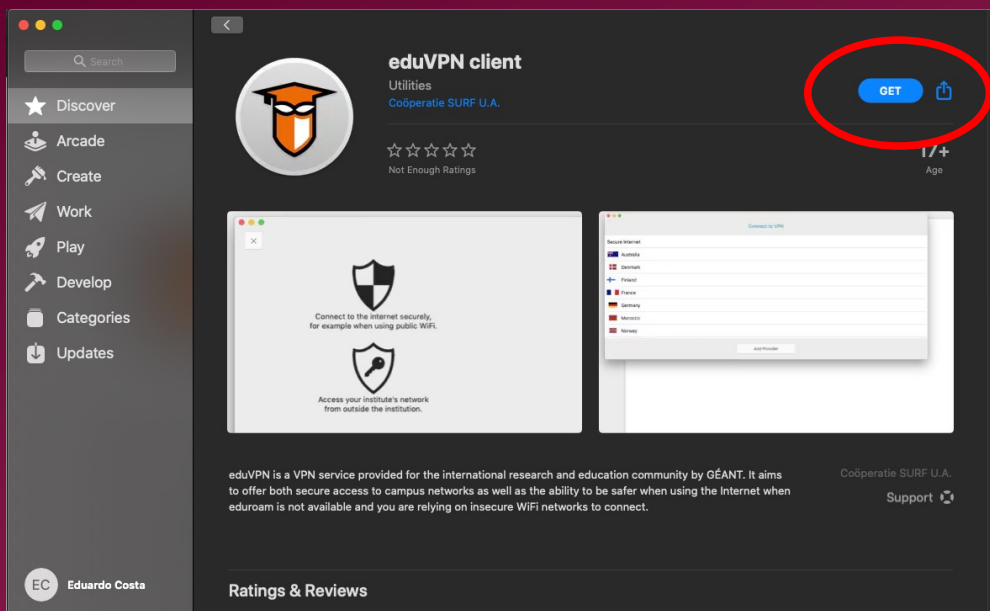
Search

Discover
Arcade
Create
Work
Play
Develop
Categories
Updates

EC Eduardo Costa

eduVPN client
Utilities
Coöperatie SURF U.A.

GET

☆☆☆☆☆
Not Enough Ratings

17+
Age

Connect to the internet securely, for example when using public WiFi.

Access your institute's network from outside the institution.

Connect to VPN
Secure Internet
Australia
Denmark
Finland
France
Germany
Morocco
Norway
Add Provider

eduVPN is a VPN service provided for the international research and education community by GÉANT. It aims to offer both secure access to campus networks as well as the ability to be safer when using the Internet when eduroam is not available and you are relying on insecure WiFi networks to connect.

Coöperatie SURF U.A.
Support

Ratings & Reviews